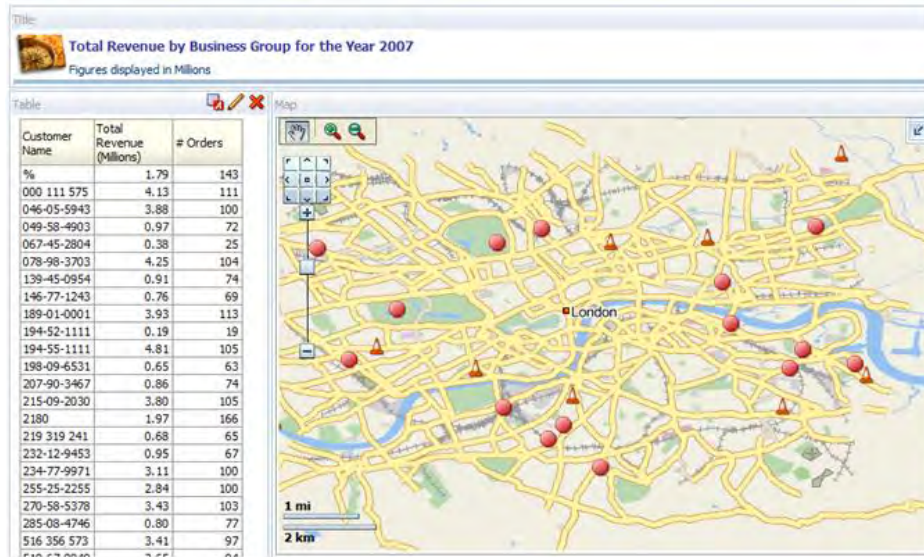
Title

Total Revenue by Business Group for the Year 2007

Figures displayed in Millions

Table

Map

| Customer Name | Total Revenue (Millions) | # Orders |
|---|---|---|
| % | 1.79 | 143 |
| 000 111 575 | 4.13 | 111 |
| 046-05-5943 | 3.88 | 100 |
| 049-58-4903 | 0.97 | 72 |
| 067-45-2804 | 0.38 | 25 |
| 078-98-3703 | 4.25 | 104 |
| 139-45-0954 | 0.91 | 74 |
| 146-77-1243 | 0.76 | 69 |
| 189-01-0001 | 3.93 | 113 |
| 194-52-1111 | 0.19 | 19 |
| 194-55-1111 | 4.81 | 105 |
| 198-09-6531 | 0.65 | 63 |
| 207-90-3467 | 0.86 | 74 |
| 215-09-2030 | 3.80 | 105 |
| 2180 | 1.97 | 166 |
| 219 319 241 | 0.68 | 65 |
| 232-12-9453 | 0.95 | 67 |
| 234-77-9971 | 3.11 | 100 |
| 255-25-2255 | 2.84 | 100 |
| 270-58-5378 | 3.43 | 103 |
| 285-08-4746 | 0.80 | 77 |
| 516 356 573 | 3.41 | 97 |
| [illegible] | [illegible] | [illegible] |

London

1 mi

2 km